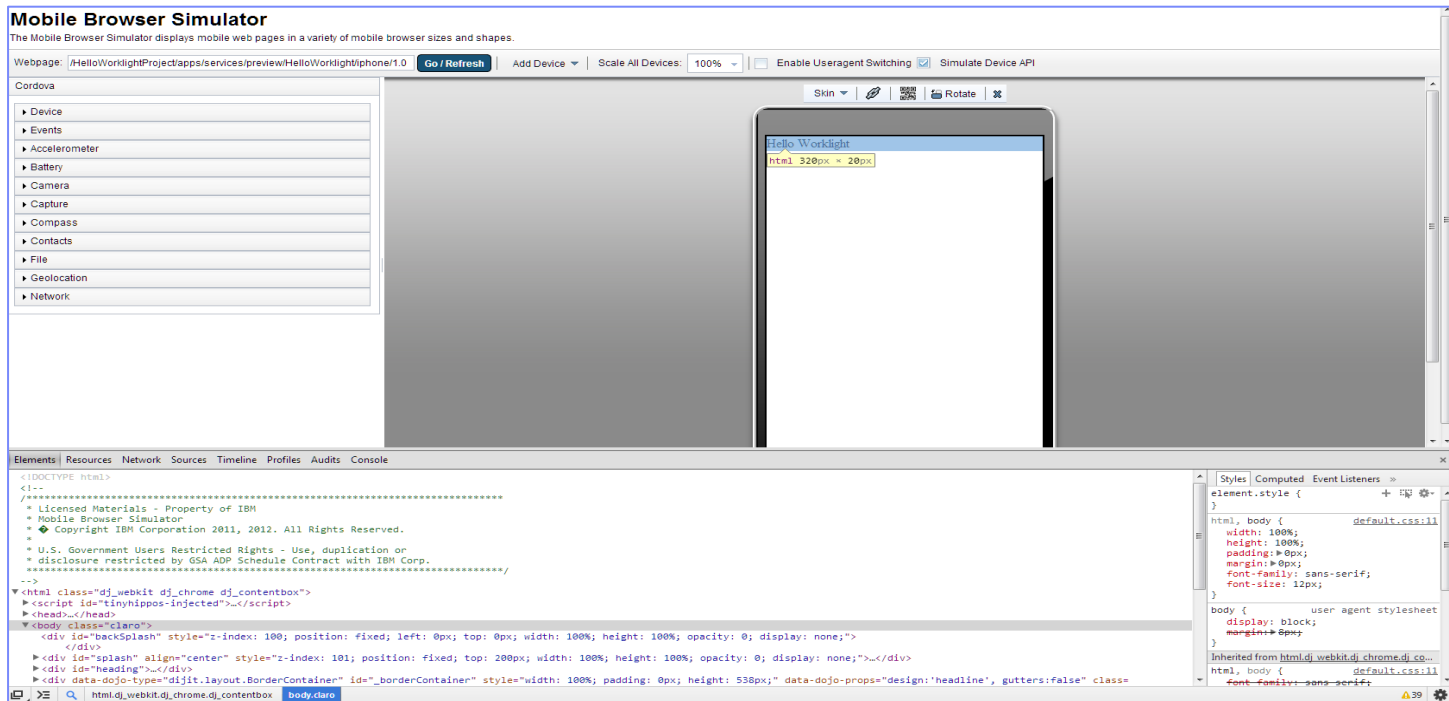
Mobile Browser Simulator
The Mobile Browser Simulator displays mobile web pages in a variety of mobile browser sizes and shapes.

Webpage: /HelloWorklightProject/apps/services/preview/HelloWorklight/iphone/1.0 Go / Refresh Add Device Scale All Devices: 100% Enable Useragent Switching Simulate Device API

Cordova
Device
Events
Accelerometer
Battery
Camera
Capture
Compass
Contacts
File
Geolocation
Network

Skin Rotate

Hello Worklight
html 320px × 20px

Elements Resources Network Sources Timeline Profiles Audits Console

<!DOCTYPE html>
<!--
/*******************************************************************************
* Licensed Materials - Property of IBM
* Mobile Browser Simulator
* � Copyright IBM Corporation 2011, 2012. All Rights Reserved.
*
* U.S. Government Users Restricted Rights - Use, duplication or
* disclosure restricted by GSA ADP Schedule Contract with IBM Corp.
*******************************************************************************/
-->
<html class="dj_webkit dj_chrome dj_contentbox">
<script id="tinyhippos-injected">…</script>
<head>…</head>
<body class="claro">
<div id="backSplash" style="z-index: 100; position: fixed; left: 0px; top: 0px; width: 100%; height: 100%; opacity: 0; display: none;">
</div>
<div id="splash" align="center" style="z-index: 101; position: fixed; top: 200px; width: 100%; height: 100%; opacity: 0; display: none;">…</div>
<div id="heading">…</div>
<div data-dojo-type="dijit.layout.BorderContainer" id="_borderContainer" style="width: 100%; padding: 0px; height: 538px;" data-dojo-props="design:'headline', gutters:false" class=

Styles Computed Event Listeners »
element.style {
}
html, body { default.css:11
width: 100%;
height: 100%;
padding: 0px;
margin: 0px;
font-family: sans-serif;
font-size: 12px;
}
body { user agent stylesheet
display: block;
margin: 8px;
}
Inherited from html.dj_webkit.dj_chrome.dj_co...
html, body { default.css:11
font-family: sans-serif;

html.dj_webkit.dj_chrome.dj_contentbox body.claro
39